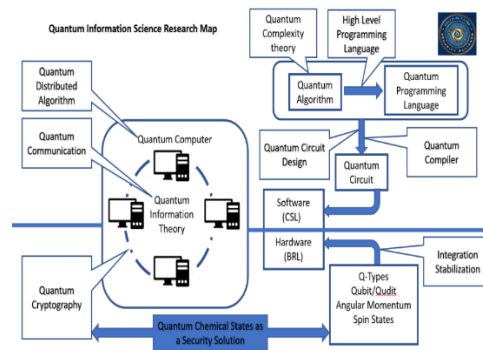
Quantum Information Science Research Map

Quantum Complexity theory

High Level Programming Language

Quantum Algorithm

Quantum Programming Language

Quantum Distributed Algorithm

Quantum Communication

Quantum Computer

Quantum Information Theory

Quantum Circuit Design

Quantum Compiler

Quantum Circuit

Software (CSL)

Hardware (BRL)

Integration Stabilization

Quantum Cryptography

Q-Types Qubit/Qudit Angular Momentum Spin States

Quantum Chemical States as a Security Solution